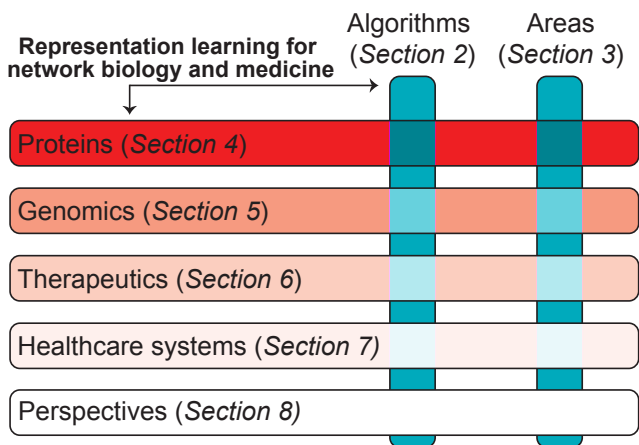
Representation learning for network biology and medicine

Algorithms (*Section 2*)

Areas (*Section 3*)

Proteins (*Section 4*)

Genomics (*Section 5*)

Therapeutics (*Section 6*)

Healthcare systems (*Section 7*)

Perspectives (*Section 8*)